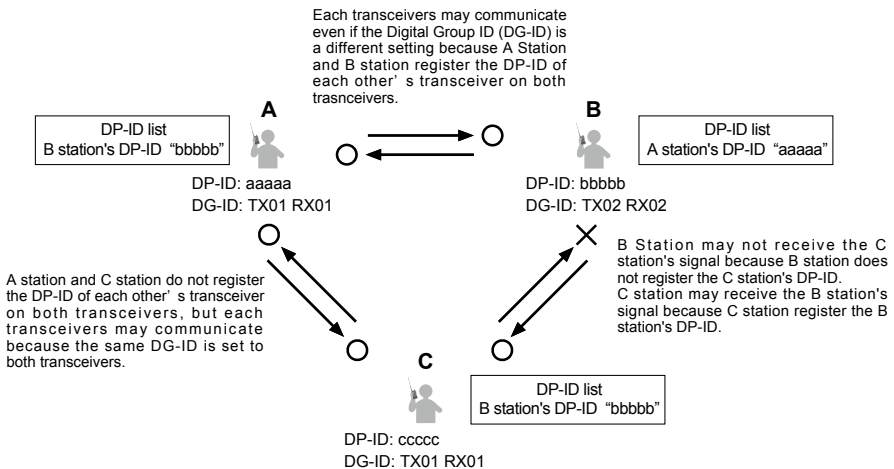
Each transceivers may communicate even if the Digital Group ID (DG-ID) is a different setting because A Station and B station register the DP-ID of each other' s transceiver on both trasnceivers.

A

DP-ID list
B station's DP-ID "bbbbb"

DP-ID: aaaaa
DG-ID: TX01 RX01

B

DP-ID list
A station's DP-ID "aaaaa"

DP-ID: bbbbb
DG-ID: TX02 RX02

A station and C station do not register the DP-ID of each other' s transceiver on both transceivers, but each transceivers may communicate because the same DG-ID is set to both transceivers.

B Station may not receive the C station's signal because B station does not register the C station's DP-ID.
C station may receive the B station's signal because C station register the B station's DP-ID.

C

DP-ID list
B station's DP-ID "bbbbb"

DP-ID: ccccc
DG-ID: TX01 RX01